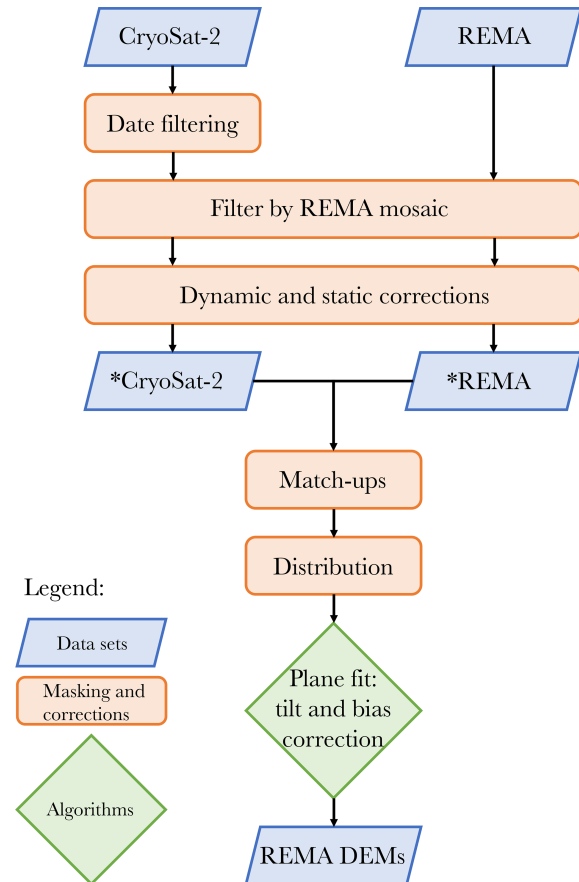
CryoSat-2

REMA

Date filtering

Filter by REMA mosaic

Dynamic and static corrections

*CryoSat-2

*REMA

Match-ups

Distribution

Plane fit: tilt and bias correction

REMA DEMs

Legend:

Data sets

Masking and corrections

Algorithms